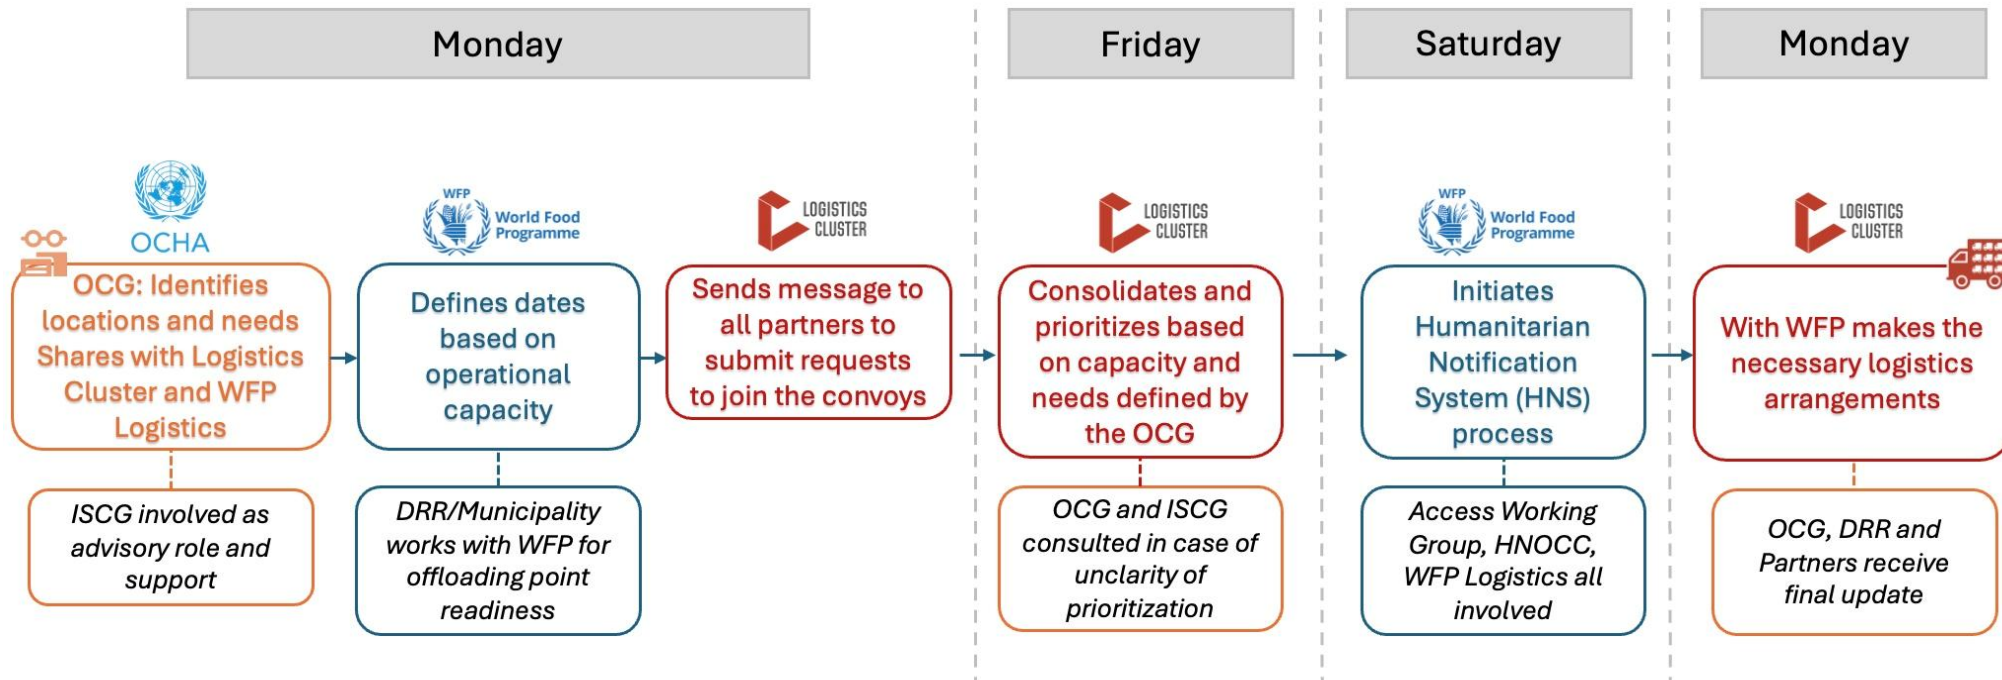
Monday

OCHA

OCG: Identifies locations and needs Shares with Logistics Cluster and WFP Logistics

ISCG involved as advisory role and support

WFP World Food Programme

Defines dates based on operational capacity

DRR/Municipality works with WFP for offloading point readiness

LOGISTICS CLUSTER

Sends message to all partners to submit requests to join the convoys

Friday

LOGISTICS CLUSTER

Consolidates and prioritizes based on capacity and needs defined by the OCG

OCG and ISCG consulted in case of unclarity of prioritization

Saturday

WFP World Food Programme

Initiates Humanitarian Notification System (HNS) process

Access Working Group, HNOCC, WFP Logistics all involved

Monday

LOGISTICS CLUSTER

With WFP makes the necessary logistics arrangements

OCG, DRR and Partners receive final update